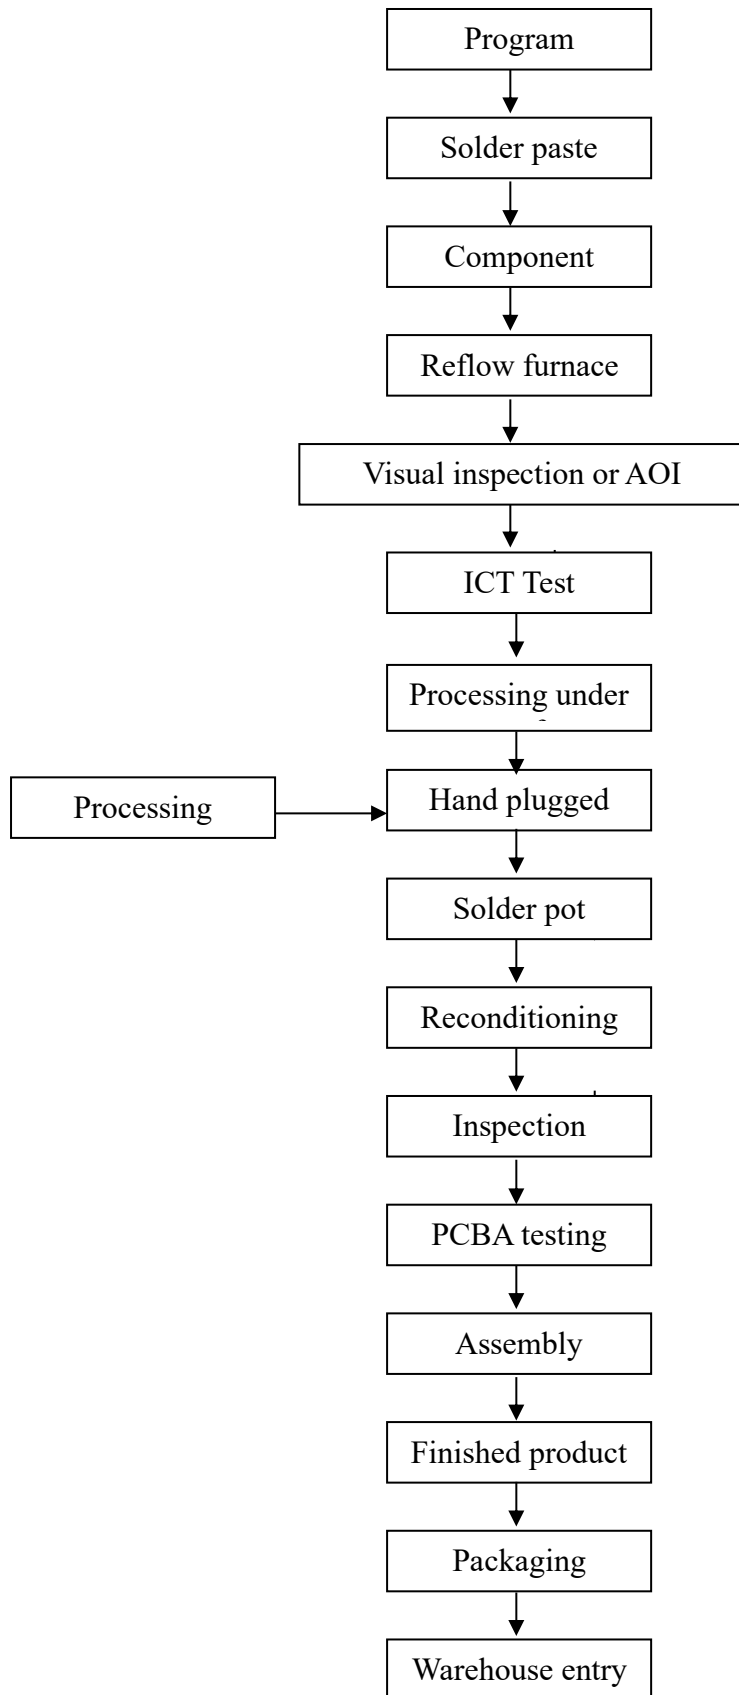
Program

Solder paste

Component

Reflow furnace

Visual inspection or AOI

ICT Test

Processing under

Processing

Hand plugged

Solder pot

Reconditioning

Inspection

PCBA testing

Assembly

Finished product

Packaging

Warehouse entry